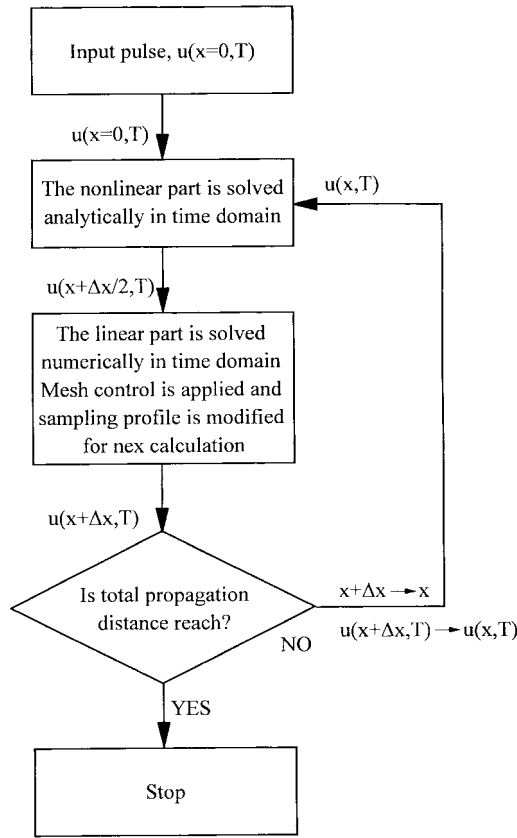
Input pulse, u(x=0,T)

u(x=0,T)

The nonlinear part is solved analytically in time domain

u(x,T)

u(x+Δx/2,T)

The linear part is solved numerically in time domain Mesh control is applied and sampling profile is modified for nex calculation

u(x+Δx,T)

Is total propagation distance reach?

x+Δx → x

u(x+Δx,T) → u(x,T)

NO

YES

Stop